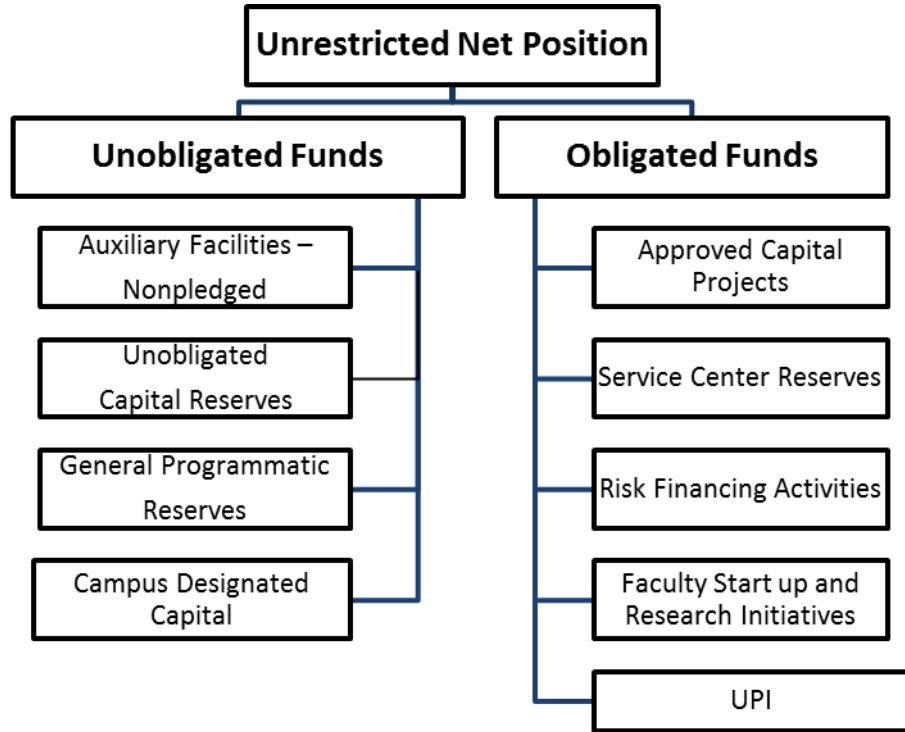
Unrestricted Net Position

Unobligated Funds

Auxiliary Facilities – Nonpledged

Unobligated Capital Reserves

General Programmatic Reserves

Campus Designated Capital

Obligated Funds

Approved Capital Projects

Service Center Reserves

Risk Financing Activities

Faculty Start up and Research Initiatives

UPI